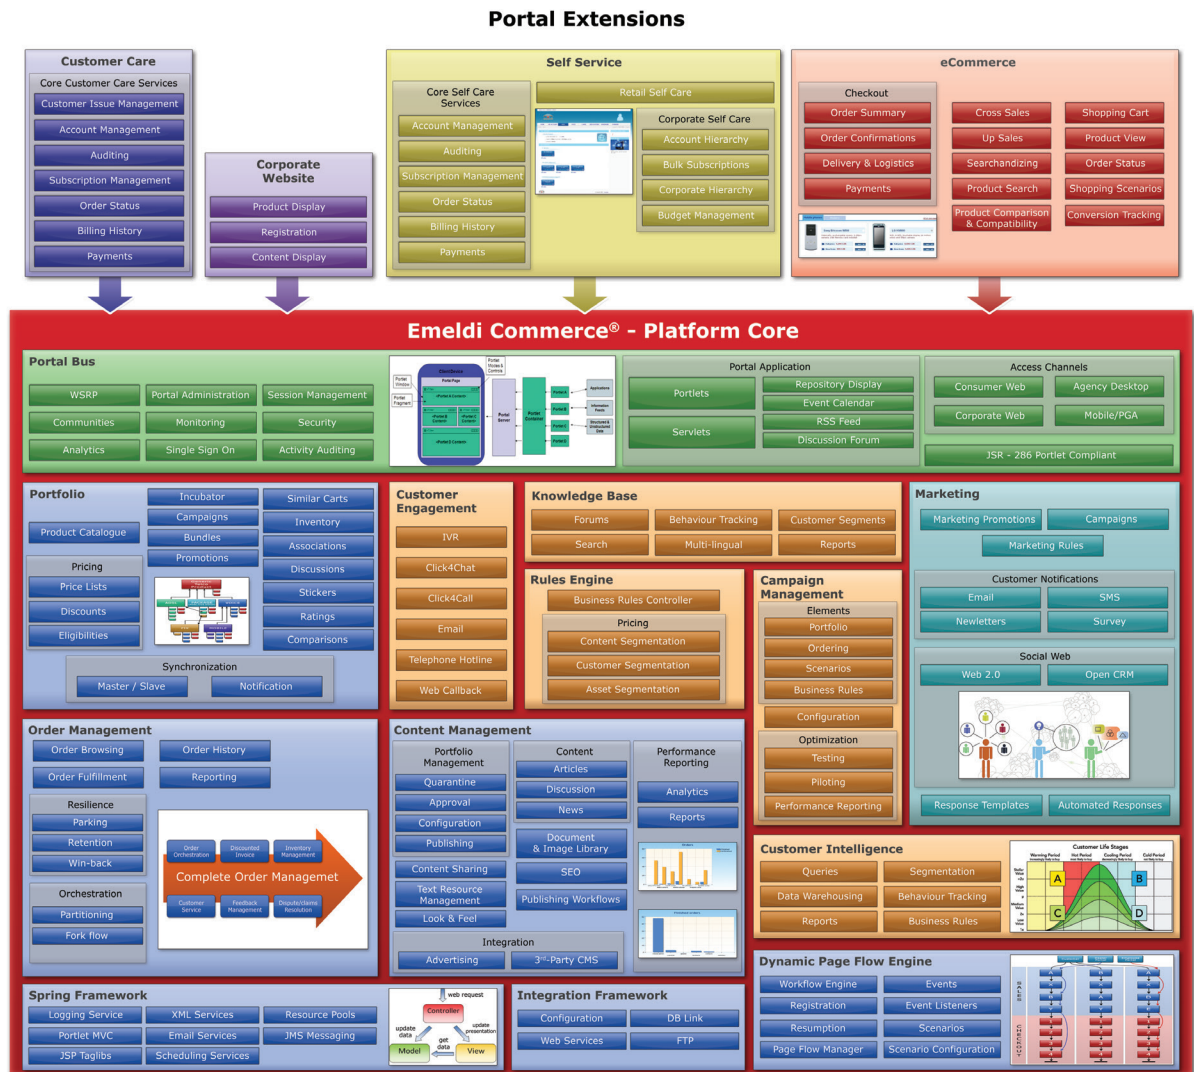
Portal Extensions

Customer Care
Core Customer Care Services
Customer Issue Management
Account Management
Auditing
Subscription Management
Order Status
Billing History
Payments

Corporate Website
Product Display
Registration
Content Display

Self Service
Core Self Care Services
Account Management
Auditing
Subscription Management
Order Status
Billing History
Payments
Retail Self Care
Corporate Self Care
Account Hierarchy
Bulk Subscriptions
Corporate Hierarchy
Budget Management

eCommerce
Checkout
Order Summary
Order Confirmations
Delivery & Logistics
Payments
Cross Sales
Up Sales
Searchandizing
Product Search
Product Comparison & Compatibility
Shopping Cart
Product View
Order Status
Shopping Scenarios
Conversion Tracking

Emeldi Commerce® - Platform Core

Portal Bus
WSRP
Portal Administration
Session Management
Communities
Monitoring
Security
Analytics
Single Sign On
Activity Auditing

Portal Application
Portlets
Servlets
Repository Display
Event Calendar
RSS Feed
Discussion Forum

Access Channels
Consumer Web
Agency Desktop
Corporate Web
Mobile/PGA
JSR - 286 Portlet Compliant

Portfolio
Product Catalogue
Incubator
Campaigns
Bundles
Promotions
Similar Carts
Inventory
Associations
Discussions
Stickers
Ratings
Comparisons
Pricing
Price Lists
Discounts
Eligibilities
Synchronization
Master / Slave
Notification

Customer Engagement
IVR
Click4Chat
Click4Call
Email
Telephone Hotline
Web Callback

Knowledge Base
Forums
Behaviour Tracking
Customer Segments
Search
Multi-lingual
Reports

Rules Engine
Business Rules Controller
Pricing
Content Segmentation
Customer Segmentation
Asset Segmentation

Campaign Management
Elements
Portfolio
Ordering
Scenarios
Business Rules
Configuration
Optimization
Testing
Piloting
Performance Reporting

Marketing
Marketing Promotions
Campaigns
Marketing Rules
Customer Notifications
Email
SMS
Newletters
Survey
Social Web
Web 2.0
Open CRM
Response Templates
Automated Responses

Order Management
Order Browsing
Order History
Order Fulfillment
Reporting
Resilience
Parking
Retention
Win-back
Orchestration
Partitioning
Fork flow
Order Orchestration
Discounted Invoice
Inventory Management
Complete Order Managemet
Customer Service
Feedback Management
Dispute/claims Resolution

Content Management
Portfolio Management
Quarantine
Approval
Configuration
Publishing
Content Sharing
Text Resource Management
Look & Feel
Content
Articles
Discussion
News
Document & Image Library
SEO
Publishing Workflows
Performance Reporting
Analytics
Reports
Integration
Advertising
3rd-Party CMS

Customer Intelligence
Queries
Segmentation
Data Warehousing
Behaviour Tracking
Reports
Business Rules
Customer Life Stages
A
B
C
D

Dynamic Page Flow Engine
Workflow Engine
Events
Registration
Event Listeners
Resumption
Scenarios
Page Flow Manager
Scenario Configuration

Spring Framework
Logging Service
XML Services
Resource Pools
Portlet MVC
Email Services
JMS Messaging
JSP Taglibs
Scheduling Services
web request
Controller
update data
update presentation
get data
Model
View

Integration Framework
Configuration
DB Link
Web Services
FTP